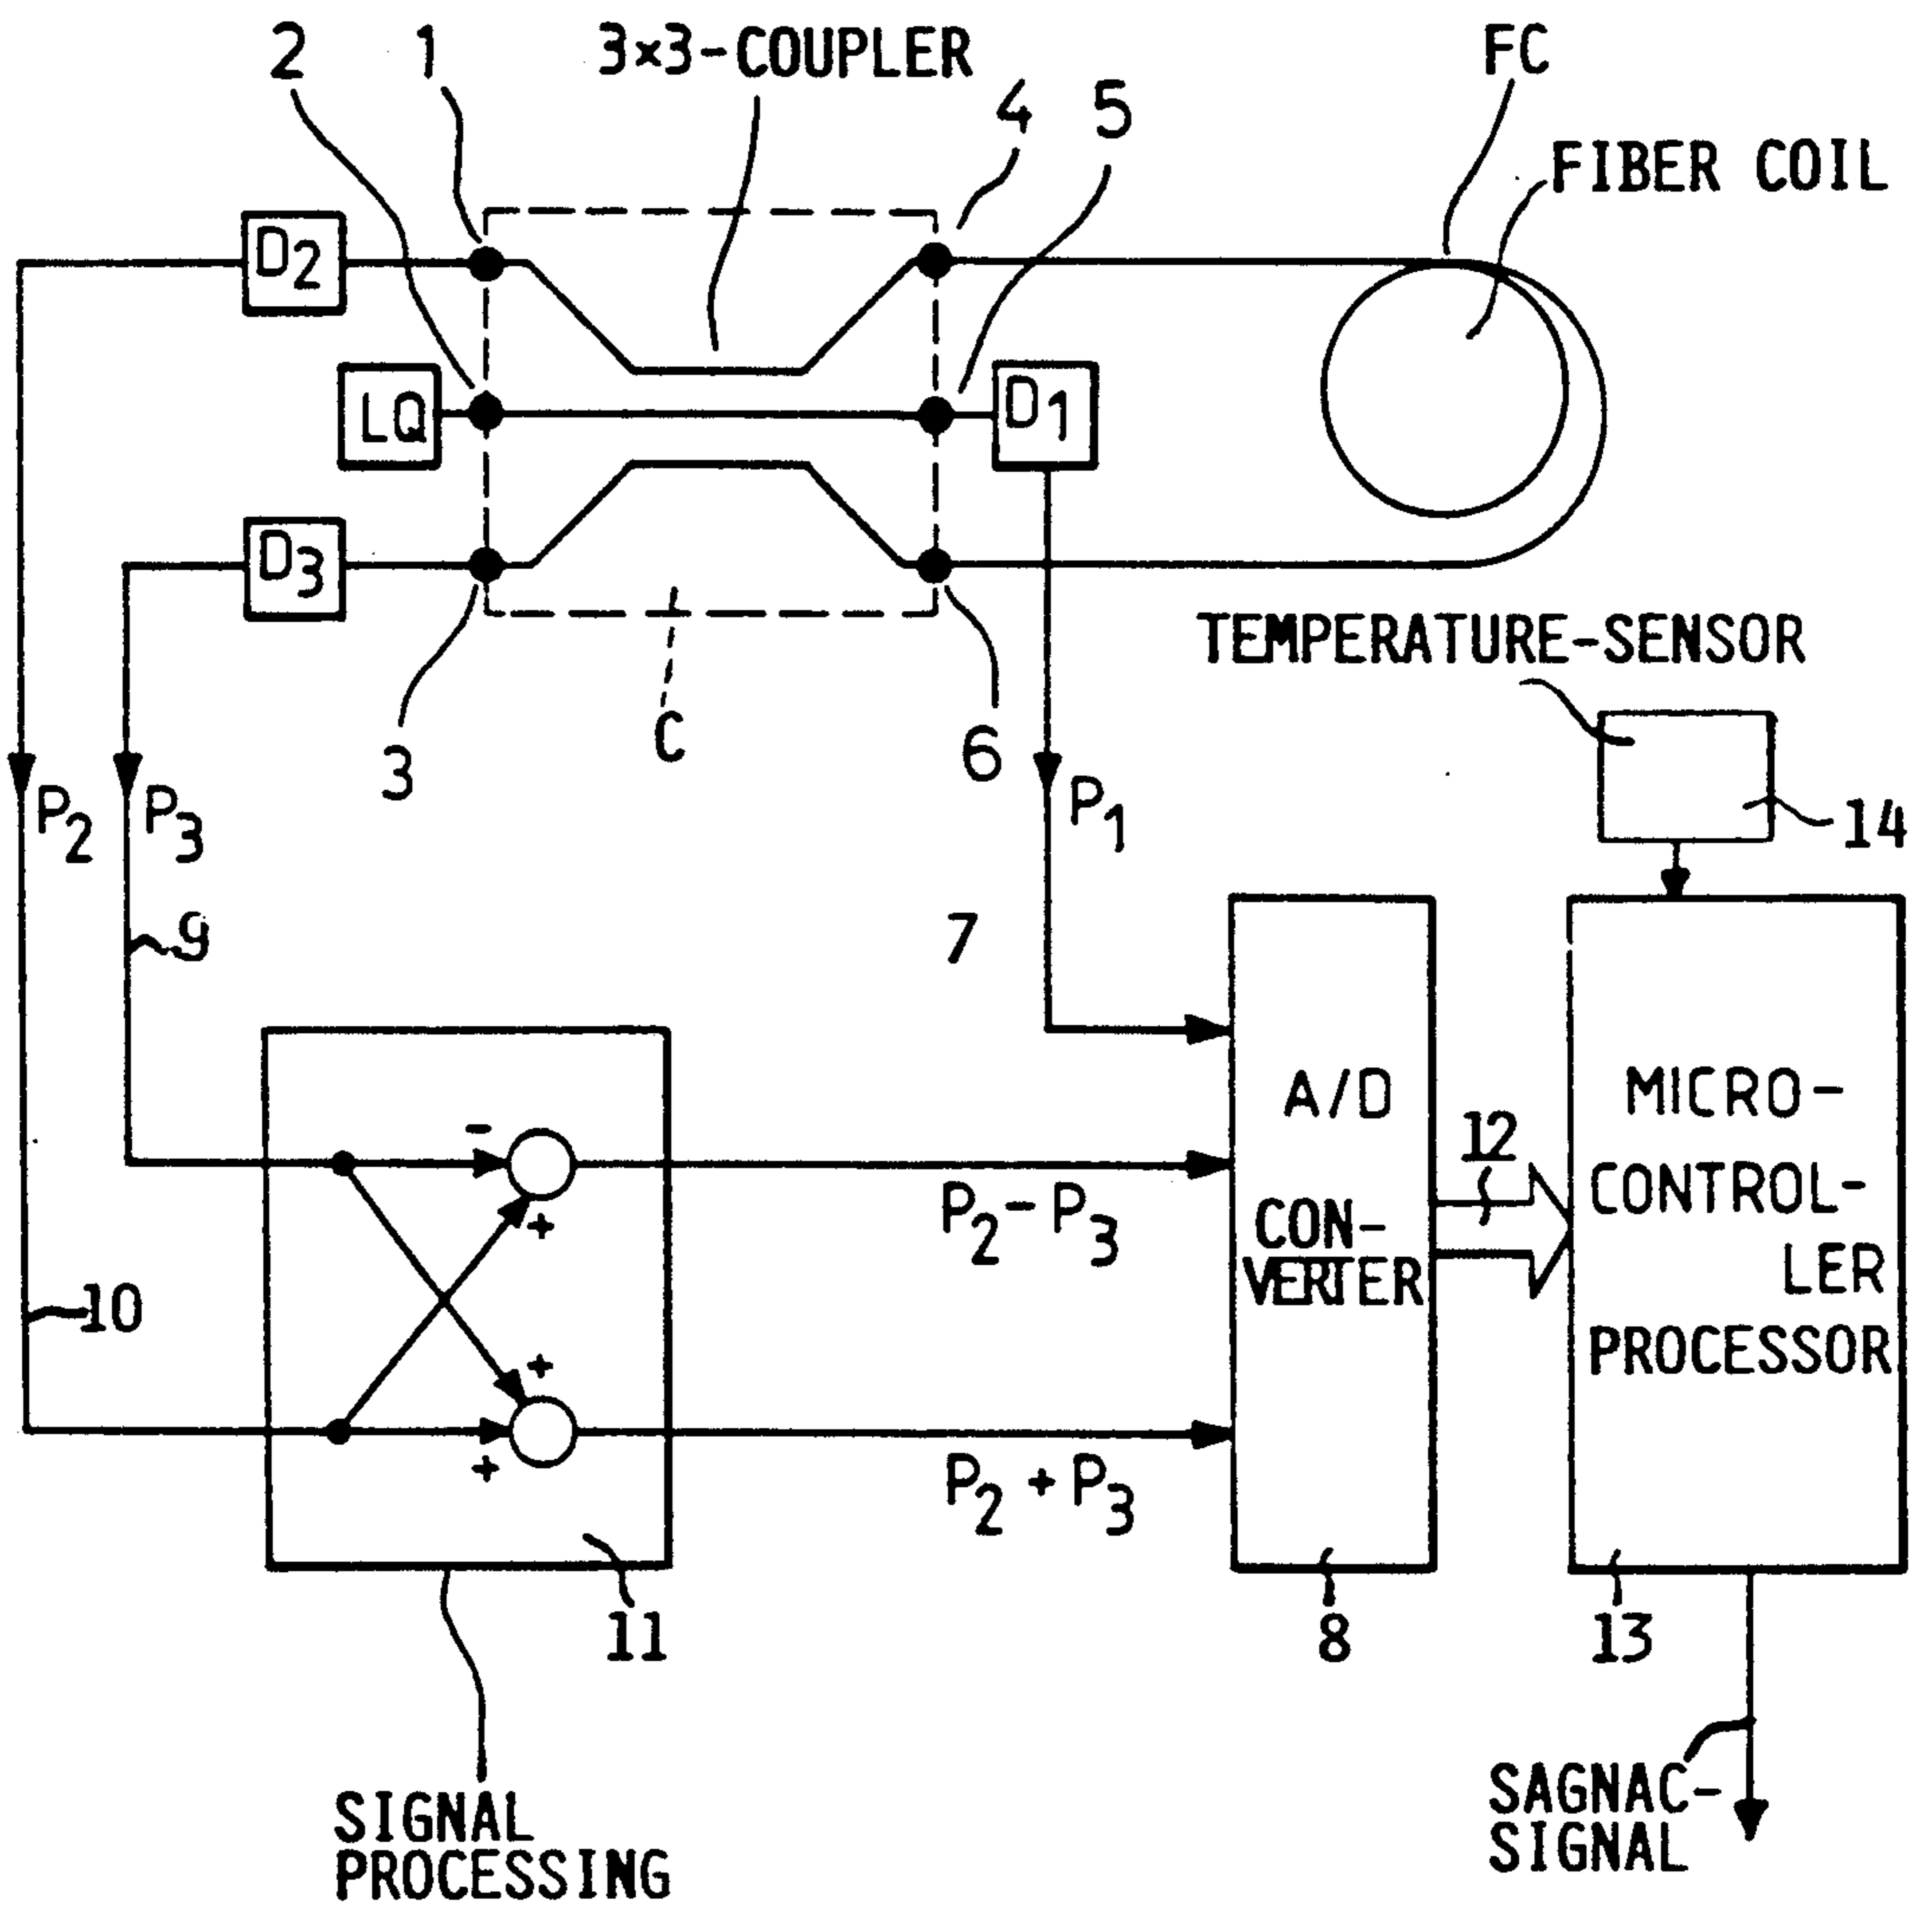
2 1 3×3-COUPLER FC
4 5 FIBER COIL
$D_2$
LQ
$D_1$
$D_3$
3 C 6
TEMPERATURE-SENSOR
$P_2$ $P_3$ $P_1$
14
9
7
A/D
CON-VERTER
MICRO-CONTROL-LER PROCESSOR
12
-
+
$P_2 - P_3$
10
+
+
$P_2 + P_3$
11
8
13
SIGNAL PROCESSING
SAGNAC-SIGNAL